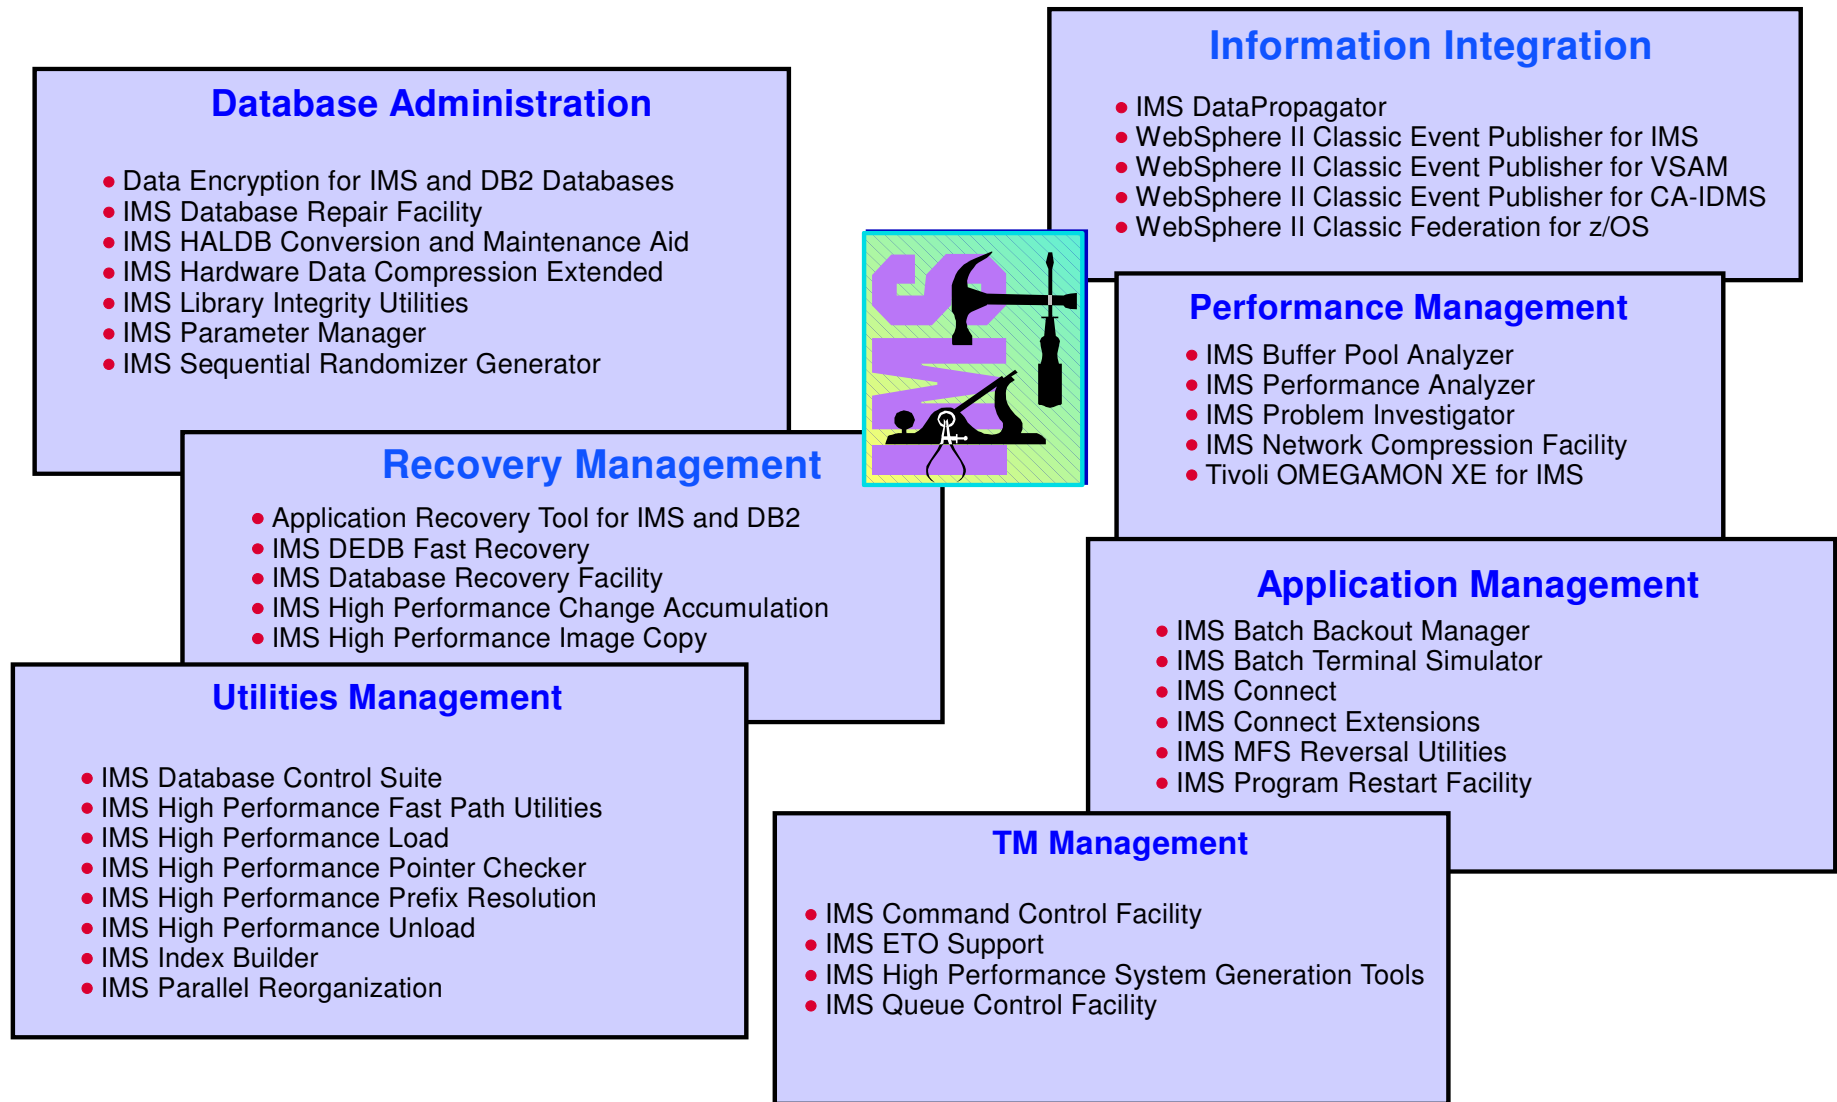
Database Administration

• Data Encryption for IMS and DB2 Databases
• IMS Database Repair Facility
• IMS HALDB Conversion and Maintenance Aid
• IMS Hardware Data Compression Extended
• IMS Library Integrity Utilities
• IMS Parameter Manager
• IMS Sequential Randomizer Generator

Information Integration

• IMS DataPropagator
• WebSphere II Classic Event Publisher for IMS
• WebSphere II Classic Event Publisher for VSAM
• WebSphere II Classic Event Publisher for CA-IDMS
• WebSphere II Classic Federation for z/OS

IMS

Performance Management

• IMS Buffer Pool Analyzer
• IMS Performance Analyzer
• IMS Problem Investigator
• IMS Network Compression Facility
• Tivoli OMEGAMON XE for IMS

Recovery Management

• Application Recovery Tool for IMS and DB2
• IMS DEDB Fast Recovery
• IMS Database Recovery Facility
• IMS High Performance Change Accumulation
• IMS High Performance Image Copy

Application Management

• IMS Batch Backout Manager
• IMS Batch Terminal Simulator
• IMS Connect
• IMS Connect Extensions
• IMS MFS Reversal Utilities
• IMS Program Restart Facility

Utilities Management

• IMS Database Control Suite
• IMS High Performance Fast Path Utilities
• IMS High Performance Load
• IMS High Performance Pointer Checker
• IMS High Performance Prefix Resolution
• IMS High Performance Unload
• IMS Index Builder
• IMS Parallel Reorganization

TM Management

• IMS Command Control Facility
• IMS ETO Support
• IMS High Performance System Generation Tools
• IMS Queue Control Facility